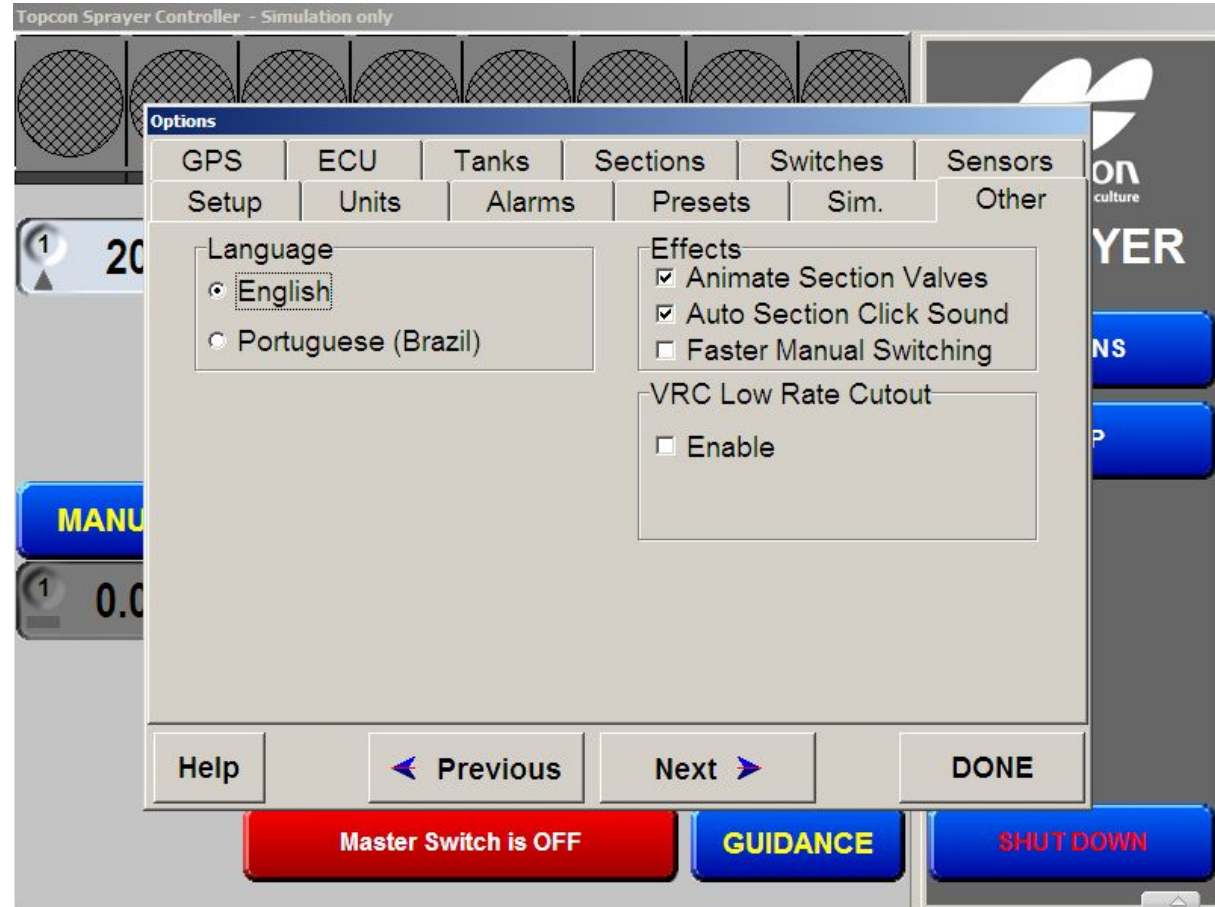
Topcon Sprayer Controller - Simulation only

Options

GPS | ECU | Tanks | Sections | Switches | Sensors
Setup | Units | Alarms | Presets | Sim. | Other

Language
English
Portuguese (Brazil)

Effects
☑ Animate Section Valves
☑ Auto Section Click Sound
☐ Faster Manual Switching

VRC Low Rate Cutout
☐ Enable

Help
Previous
Next
DONE

on
culture
YER
NS
P
1
20
MANU
1
0.0

Master Switch is OFF
GUIDANCE
SHUT DOWN